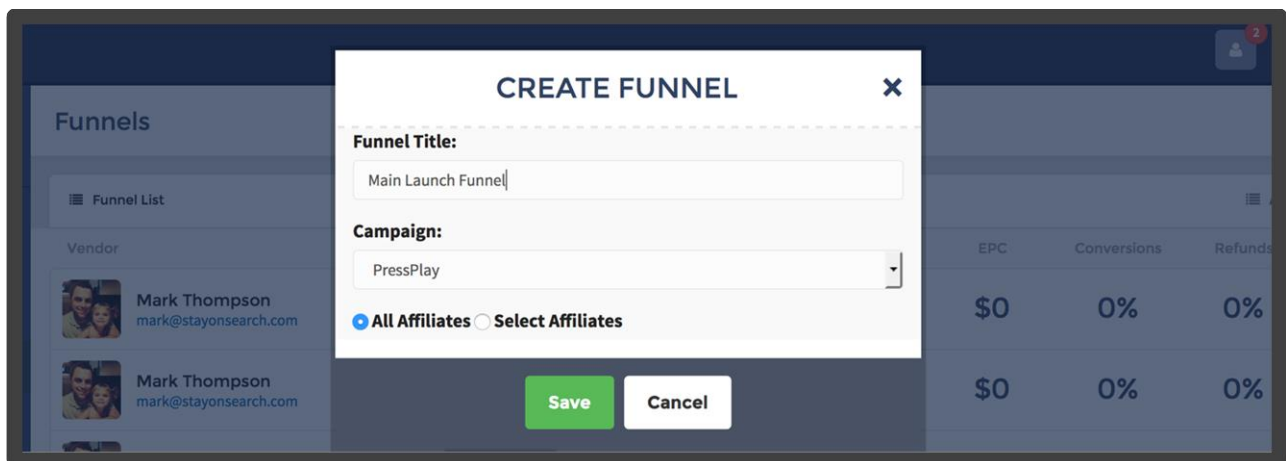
2

Funnels

Funnel List

Vendor

Mark Thompson
mark@stayonsearch.com

Mark Thompson
mark@stayonsearch.com

CREATE FUNNEL

×

Funnel Title:

Main Launch Funnel

Campaign:

PressPlay

All Affiliates Select Affiliates

Save

Cancel

EPC | Conversions | Refunds

$0 | 0% | 0%

$0 | 0% | 0%